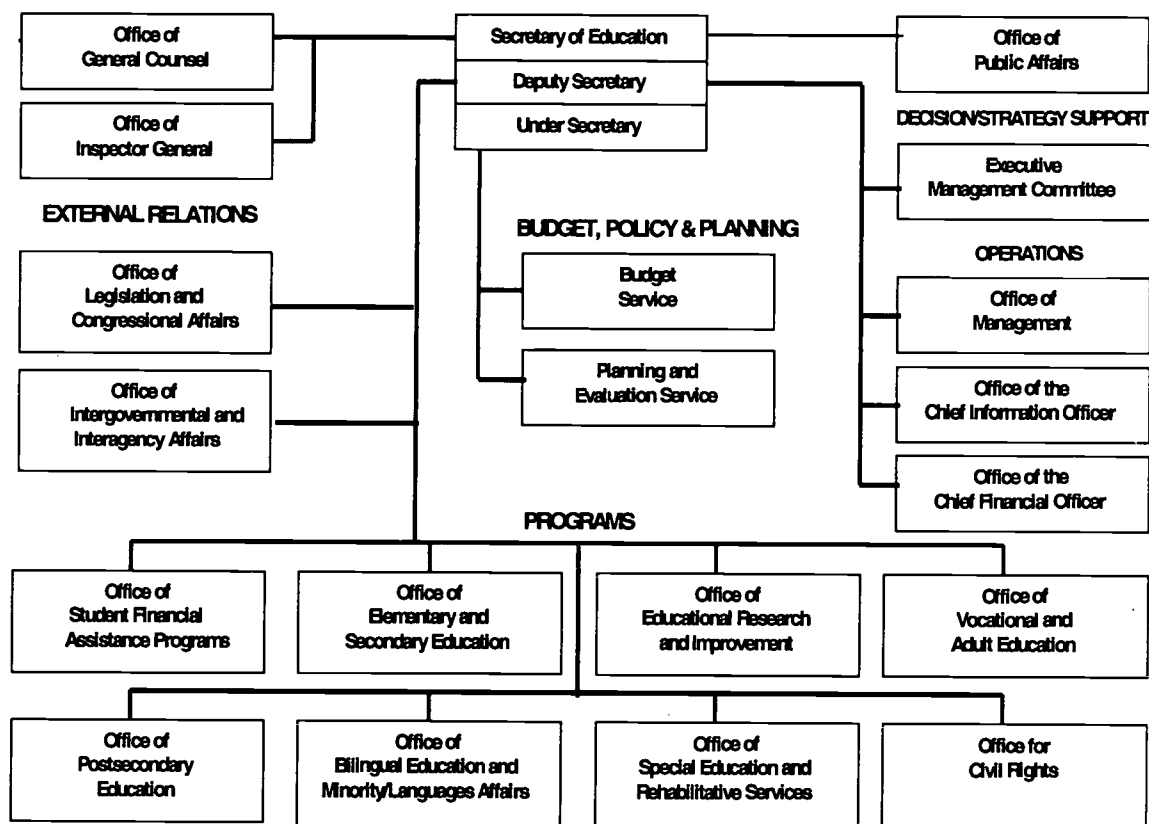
Office of General Counsel

Secretary of Education

Deputy Secretary

Under Secretary

Office of Public Affairs

Office of Inspector General

DECISION/STRATEGY SUPPORT

Executive Management Committee

EXTERNAL RELATIONS

BUDGET, POLICY & PLANNING

Office of Legislation and Congressional Affairs

Budget Service

OPERATIONS

Office of Management

Planning and Evaluation Service

Office of Intergovernmental and Interagency Affairs

Office of the Chief Information Officer

Office of the Chief Financial Officer

PROGRAMS

Office of Student Financial Assistance Programs

Office of Elementary and Secondary Education

Office of Educational Research and Improvement

Office of Vocational and Adult Education

Office of Postsecondary Education

Office of Bilingual Education and Minority/Languages Affairs

Office of Special Education and Rehabilitative Services

Office for Civil Rights